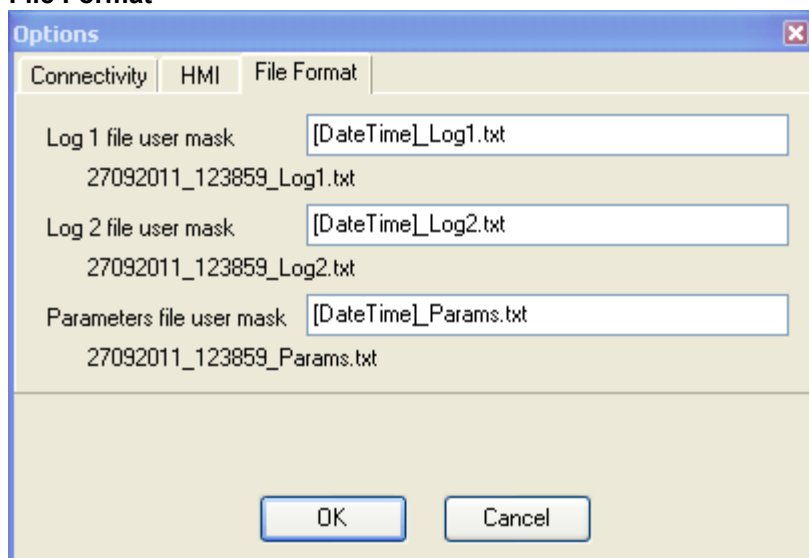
File Format

Options

Connectivity | HMI | File Format

Log 1 file user mask [DateTime]_Log1.txt

27092011_123859_Log1.txt

Log 2 file user mask [DateTime]_Log2.txt

27092011_123859_Log2.txt

Parameters file user mask [DateTime]_Params.txt

27092011_123859_Params.txt

OK Cancel